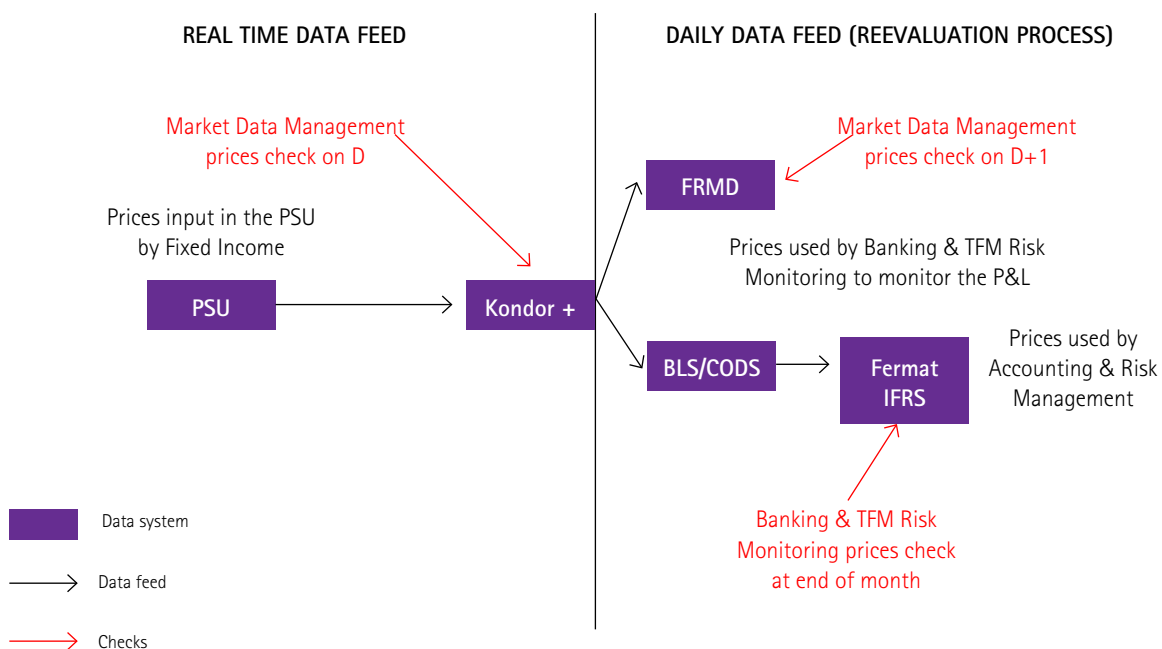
REAL TIME DATA FEED

Market Data Management prices check on D

Prices input in the PSU by Fixed Income

PSU

Kondor +

DAILY DATA FEED (REEVALUATION PROCESS)

FRMD

Market Data Management prices check on D+1

Prices used by Banking & TFM Risk Monitoring to monitor the P&L

BLS/CODS

Fermat IFRS

Prices used by Accounting & Risk Management

Banking & TFM Risk Monitoring prices check at end of month

Data system

Data feed

Checks